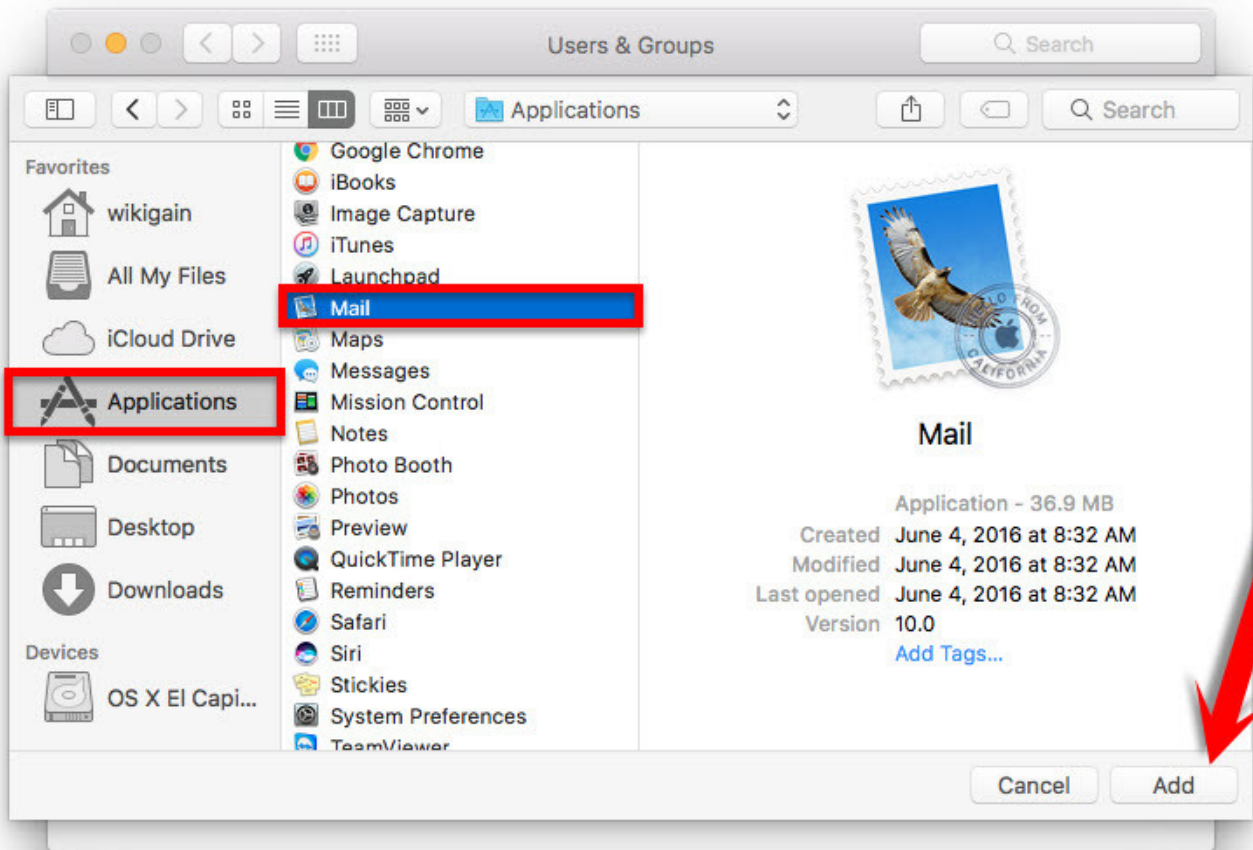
Users & Groups

Search

Applications

Search

Favorites

wikigain

All My Files

iCloud Drive

Applications

Documents

Desktop

Downloads

Devices

OS X El Capi...

Google Chrome
iBooks
Image Capture
iTunes
Launchpad
Mail
Maps
Messages
Mission Control
Notes
Photo Booth
Photos
Preview
QuickTime Player
Reminders
Safari
Siri
Stickies
System Preferences
TeamViewer

HELLO FROM CALIFORNIA

Mail

Application - 36.9 MB
Created June 4, 2016 at 8:32 AM
Modified June 4, 2016 at 8:32 AM
Last opened June 4, 2016 at 8:32 AM
Version 10.0
Add Tags...

Cancel

Add